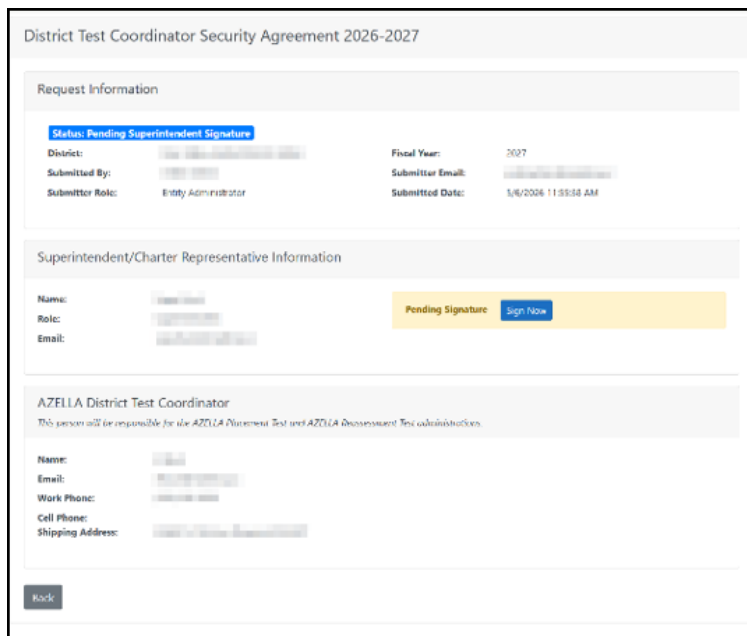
District Test Coordinator Security Agreement 2026-2027

Request Information

Status: Pending Superintendent Signature

District: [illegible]
Submitted By: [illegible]
Submitter Role: Entity Administrator

Fiscal Year: 2027
Submitter Email: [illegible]
Submitted Date: 5/6/2026 11:55:58 AM

Superintendent/Charter Representative Information

Name: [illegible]
Role: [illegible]
Email: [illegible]

Pending Signature Sign Now

AZELLA District Test Coordinator

This person will be responsible for the AZELLA Placement Test and AZELLA Reassessment Test administrations.

Name: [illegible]
Email: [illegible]
Work Phone: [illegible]
Cell Phone:
Shipping Address: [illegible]

Back